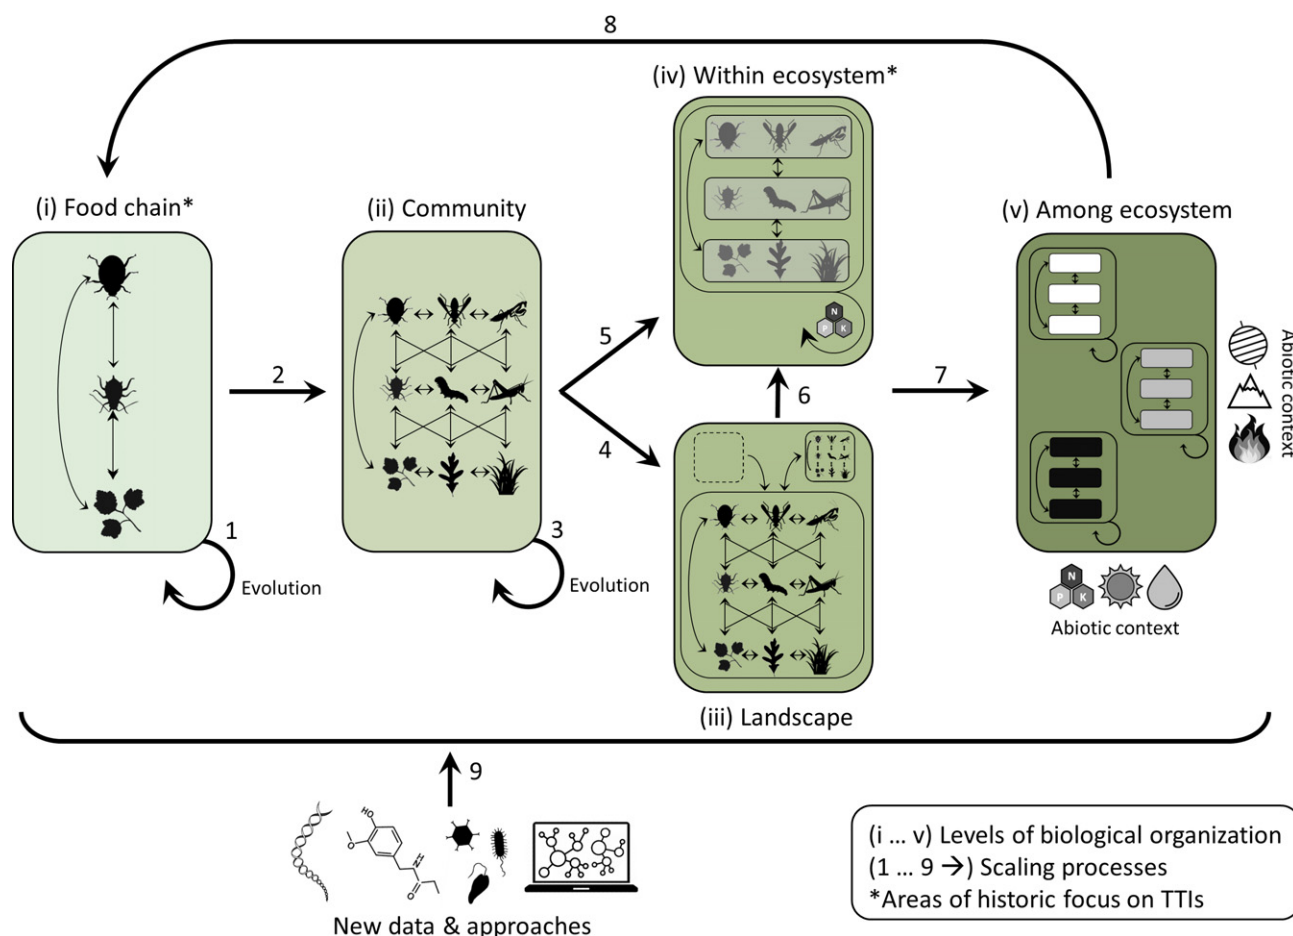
8

(iv) Within ecosystem*

(i) Food chain*

(ii) Community

(v) Among ecosystem

N
P K

5

2

6

7

4

1

3

Evolution

Evolution

Abiotic context

N
P K

Abiotic context

(iii) Landscape

9

HO

New data & approaches

(i … v) Levels of biological organization
(1 … 9 →) Scaling processes
*Areas of historic focus on TTIs